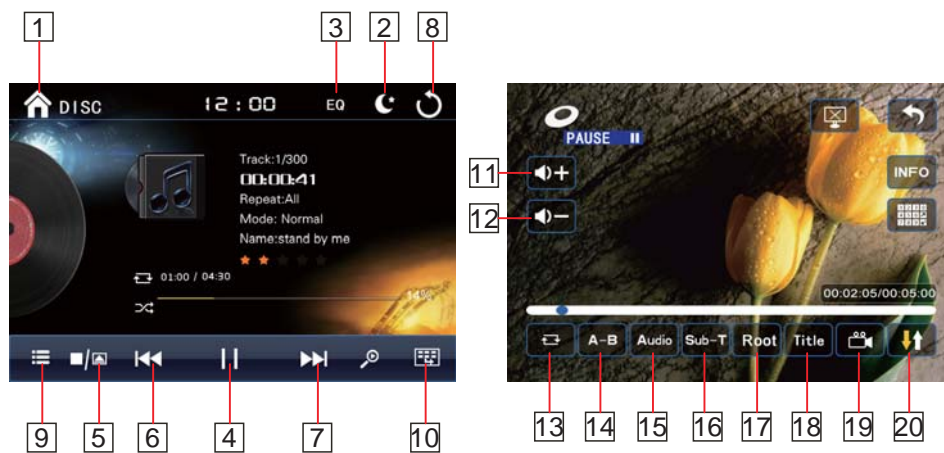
1 3 2 8

DISC 12:00 EQ

Track:1/300
00:00:41
Repeat:All
Mode: Normal
Name:stand by me

01:00 / 04:30

14%

9 5 6 4 7 10

PAUSE

11
12

INFO

00:02:05/00:05:00

A-B Audio Sub-T Root Title

13 14 15 16 17 18 19 20